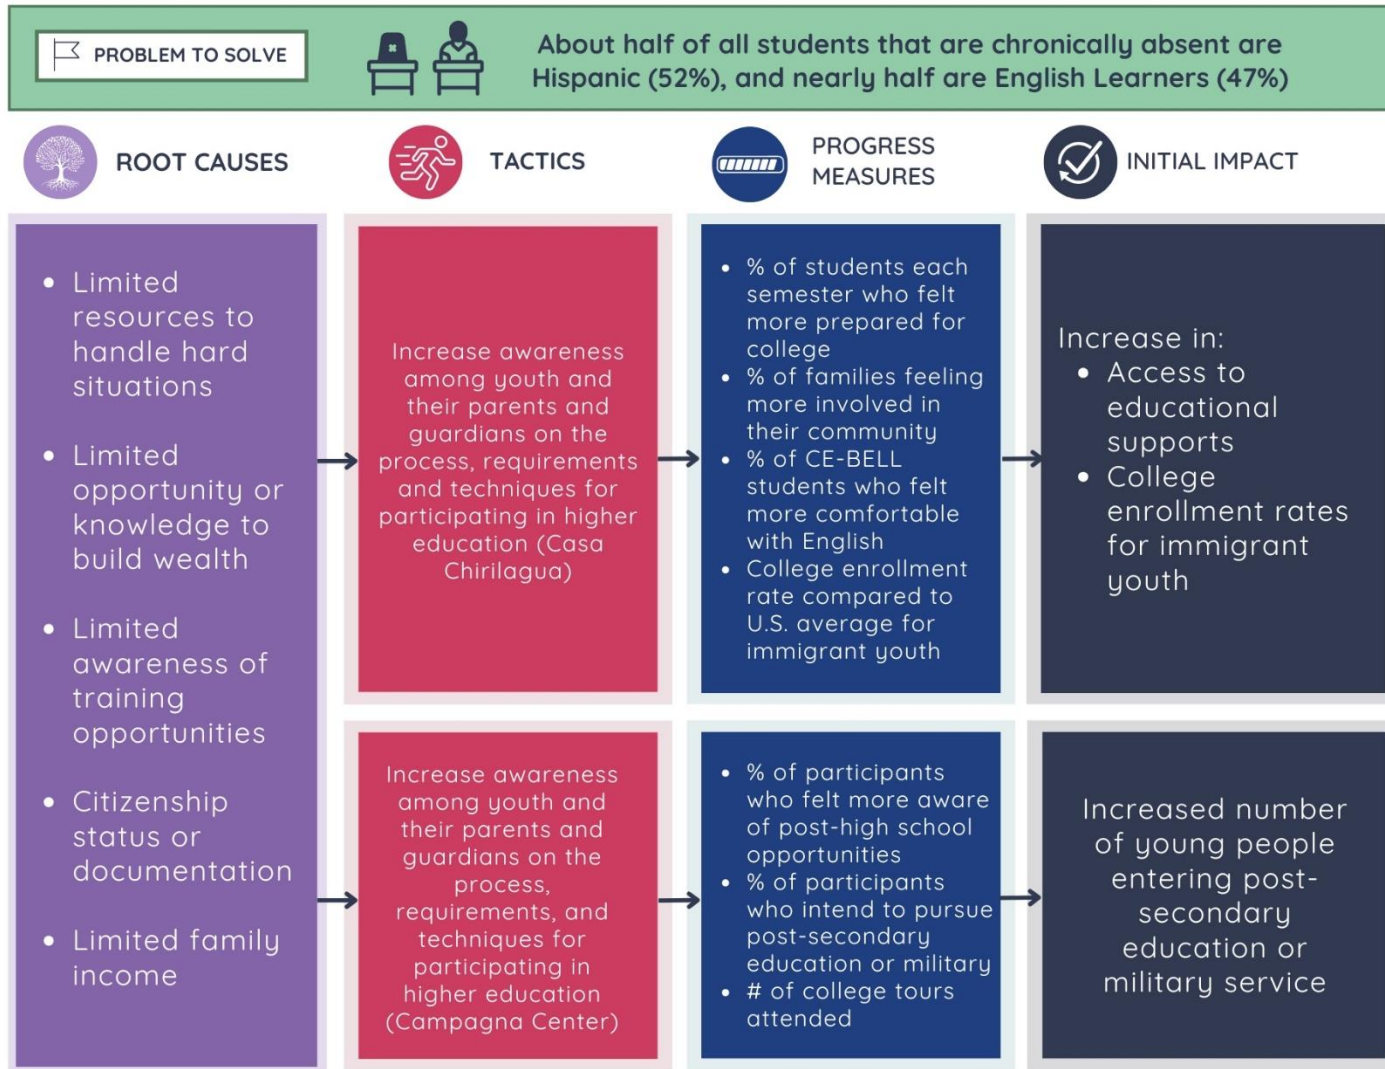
PROBLEM TO SOLVE

About half of all students that are chronically absent are Hispanic (52%), and nearly half are English Learners (47%)

ROOT CAUSES

TACTICS

PROGRESS MEASURES

INITIAL IMPACT

- Limited resources to handle hard situations
- Limited opportunity or knowledge to build wealth
- Limited awareness of training opportunities
- Citizenship status or documentation
- Limited family income

Increase awareness among youth and their parents and guardians on the process, requirements and techniques for participating in higher education (Casa Chirilagua)

- % of students each semester who felt more prepared for college
- % of families feeling more involved in their community
- % of CE-BELL students who felt more comfortable with English
- College enrollment rate compared to U.S. average for immigrant youth

Increase in:
- Access to educational supports
- College enrollment rates for immigrant youth

Increase awareness among youth and their parents and guardians on the process, requirements, and techniques for participating in higher education (Campagna Center)

- % of participants who felt more aware of post-high school opportunities
- % of participants who intend to pursue post-secondary education or military
- # of college tours attended

Increased number of young people entering post-secondary education or military service